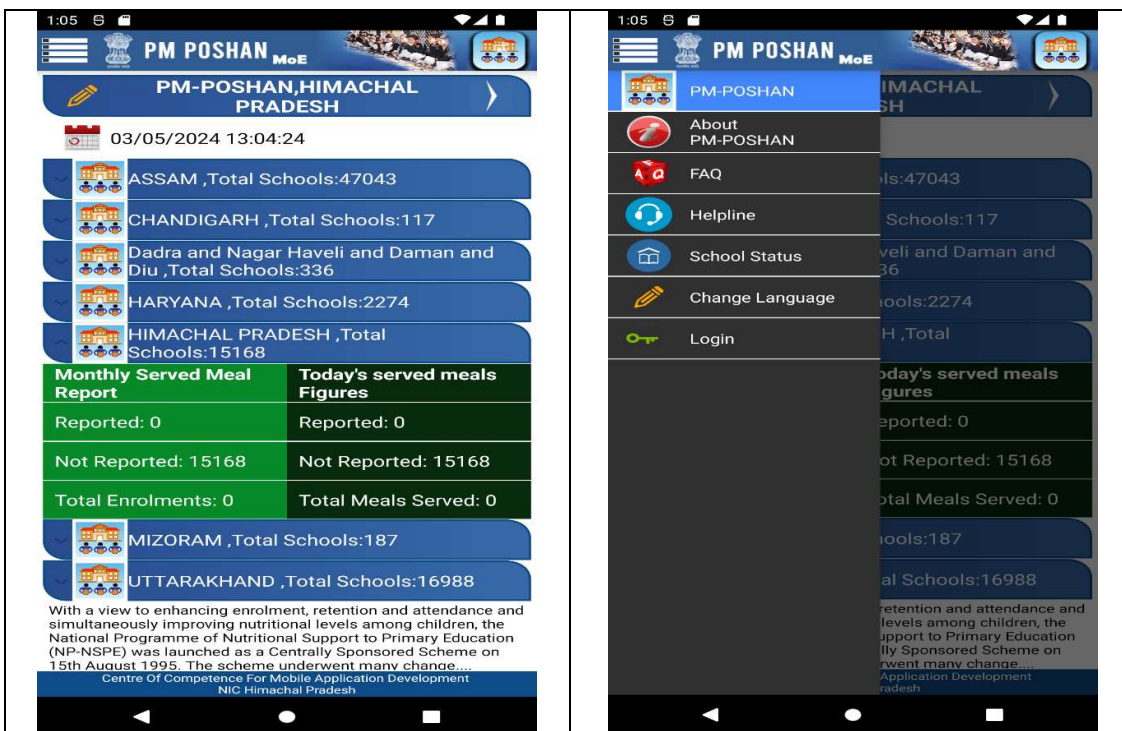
1:05

PM POSHAN MoE

PM-POSHAN,HIMACHAL PRADESH

03/05/2024 13:04:24

ASSAM ,Total Schools:47043

CHANDIGARH ,Total Schools:117

Dadra and Nagar Haveli and Daman and Diu ,Total Schools:336

HARYANA ,Total Schools:2274

HIMACHAL PRADESH ,Total Schools:15168

| Monthly Served Meal Report | Today's served meals Figures |
|---|---|
| Reported: 0 | Reported: 0 |
| Not Reported: 15168 | Not Reported: 15168 |
| Total Enrolments: 0 | Total Meals Served: 0 |

MIZORAM ,Total Schools:187

UTTARAKHAND ,Total Schools:16988

With a view to enhancing enrolment, retention and attendance and simultaneously improving nutritional levels among children, the National Programme of Nutritional Support to Primary Education (NP-NSPE) was launched as a Centrally Sponsored Scheme on 15th August 1995. The scheme underwent many change....

Centre Of Competence For Mobile Application Development
NIC Himachal Pradesh

1:05

PM POSHAN MoE

PM-POSHAN

About PM-POSHAN

FAQ

Helpline

School Status

Change Language

Login

IMACHAL SH

ls:47043

Schools:117

veli and Daman and 36

ools:2274

H ,Total

oday's served meals gures

eported: 0

ot Reported: 15168

otal Meals Served: 0

ools:187

al Schools:16988

retention and attendance and levels among children, the upport to Primary Education lly Sponsored Scheme on rwent many change....

Application Development
radesh